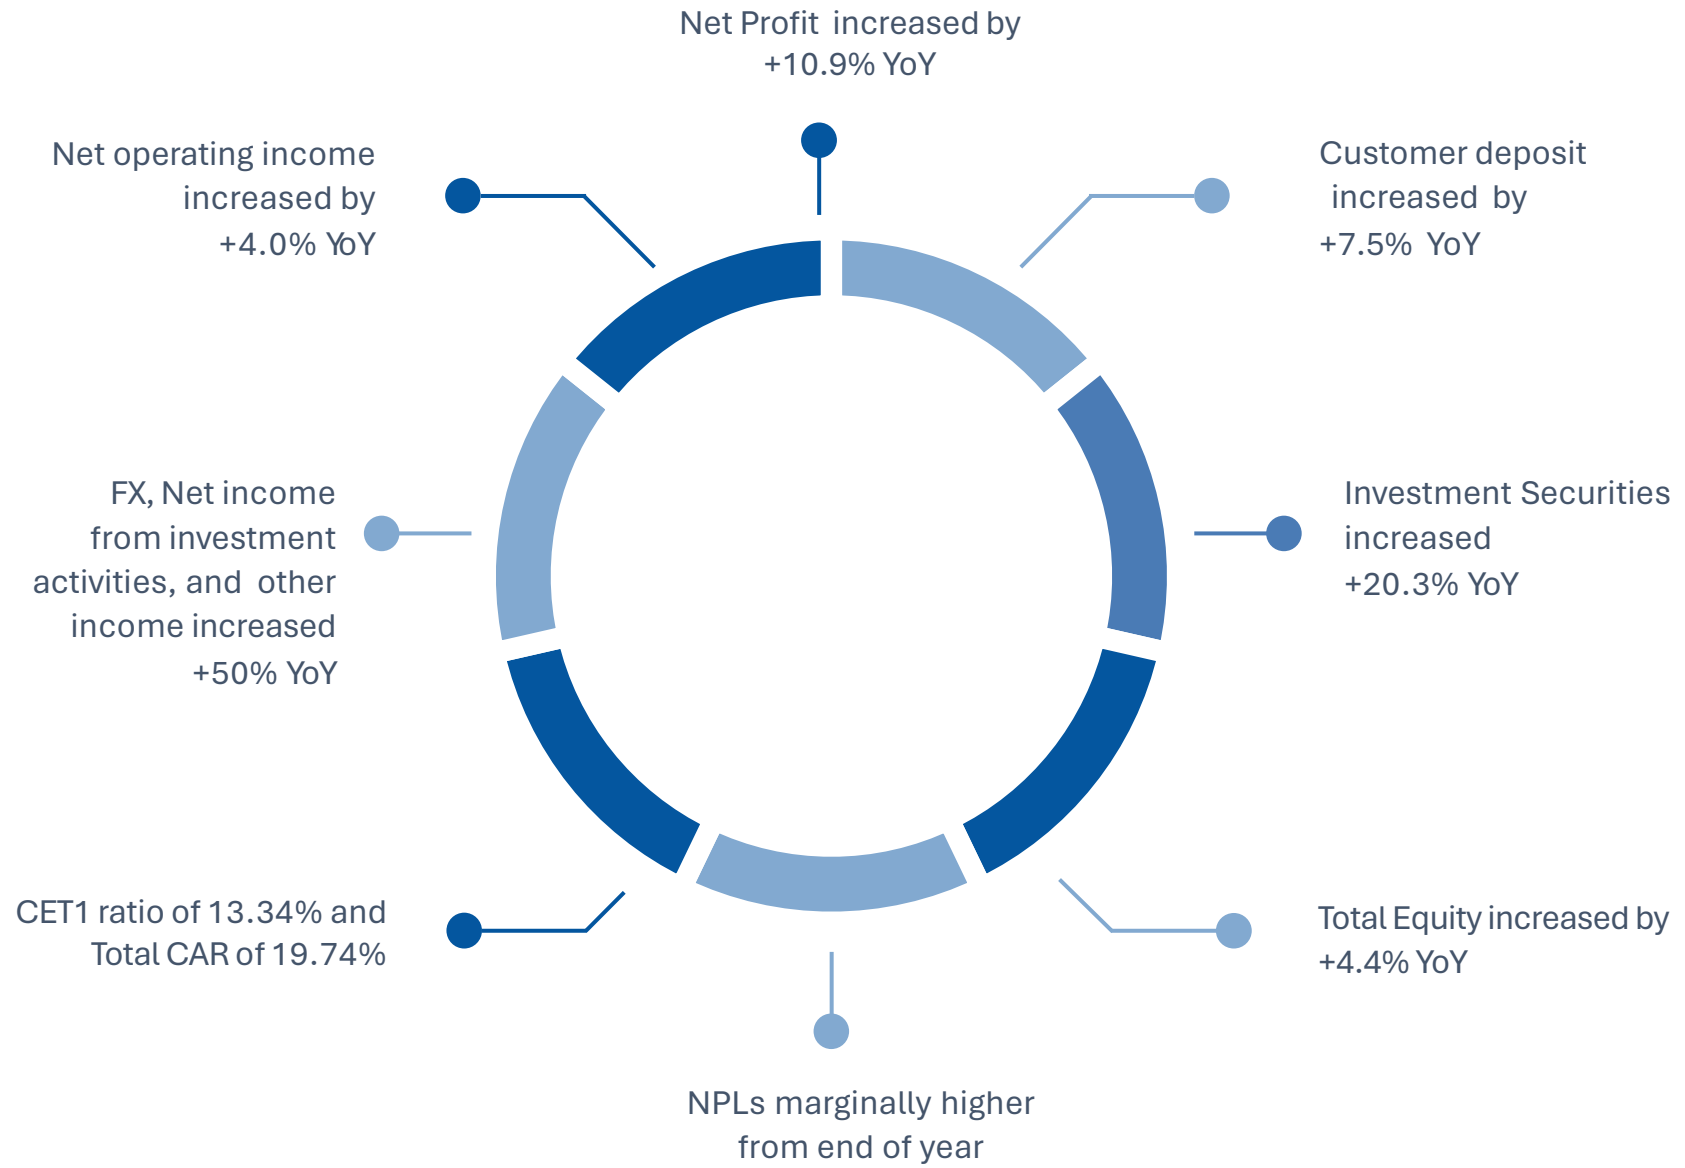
Net Profit increased by +10.9% YoY

Customer deposit increased by +7.5% YoY

Investment Securities increased +20.3% YoY

Total Equity increased by +4.4% YoY

NPLs marginally higher from end of year

CET1 ratio of 13.34% and Total CAR of 19.74%

FX, Net income from investment activities, and other income increased +50% YoY

Net operating income increased by +4.0% YoY